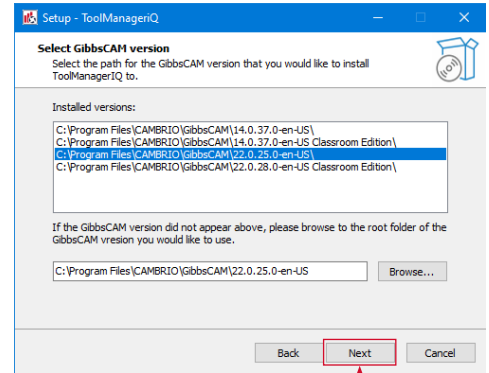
Setup - ToolManageriQ

Select GibbsCAM version

Select the path for the GibbsCAM version that you would like to install ToolManagerIQ to.

Installed versions:

C:\Program Files\CAMBRIO\GibbsCAM\14.0.37.0-en-US\
C:\Program Files\CAMBRIO\GibbsCAM\14.0.37.0-en-US Classroom Edition\
C:\Program Files\CAMBRIO\GibbsCAM\22.0.25.0-en-US\
C:\Program Files\CAMBRIO\GibbsCAM\22.0.28.0-en-US Classroom Edition\

If the GibbsCAM version did not appear above, please browse to the root folder of the GibbsCAM vresion you would like to use.

C:\Program Files\CAMBRIO\GibbsCAM\22.0.25.0-en-US

Browse...

Back

Next

Cancel